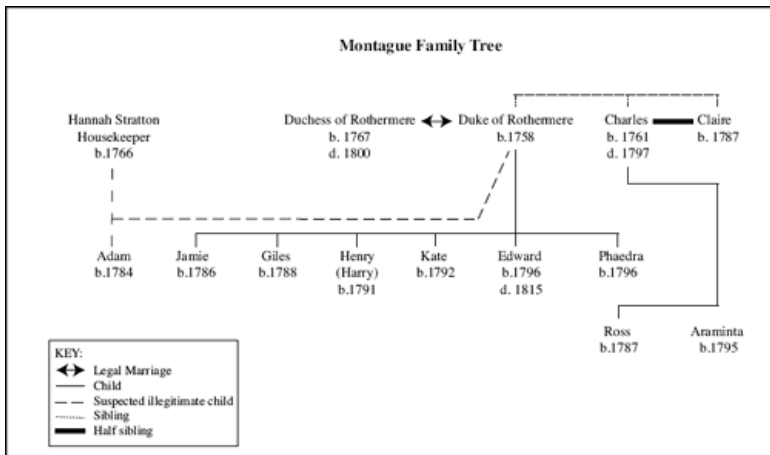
Montague Family Tree

Hannah Stratton
Housekeeper
b.1766

Duchess of Rothermere
b. 1767
d. 1800

Duke of Rothermere
b.1758

Charles
b. 1761
d. 1797

Claire
b. 1787

Adam
b.1784

Jamie
b.1786

Giles
b.1788

Henry
(Harry)
b.1791

Kate
b.1792

Edward
b.1796
d. 1815

Phaedra
b.1796

Ross
b.1787

Araminta
b.1795

KEY:
Legal Marriage
Child
Suspected illegitimate child
Sibling
Half sibling